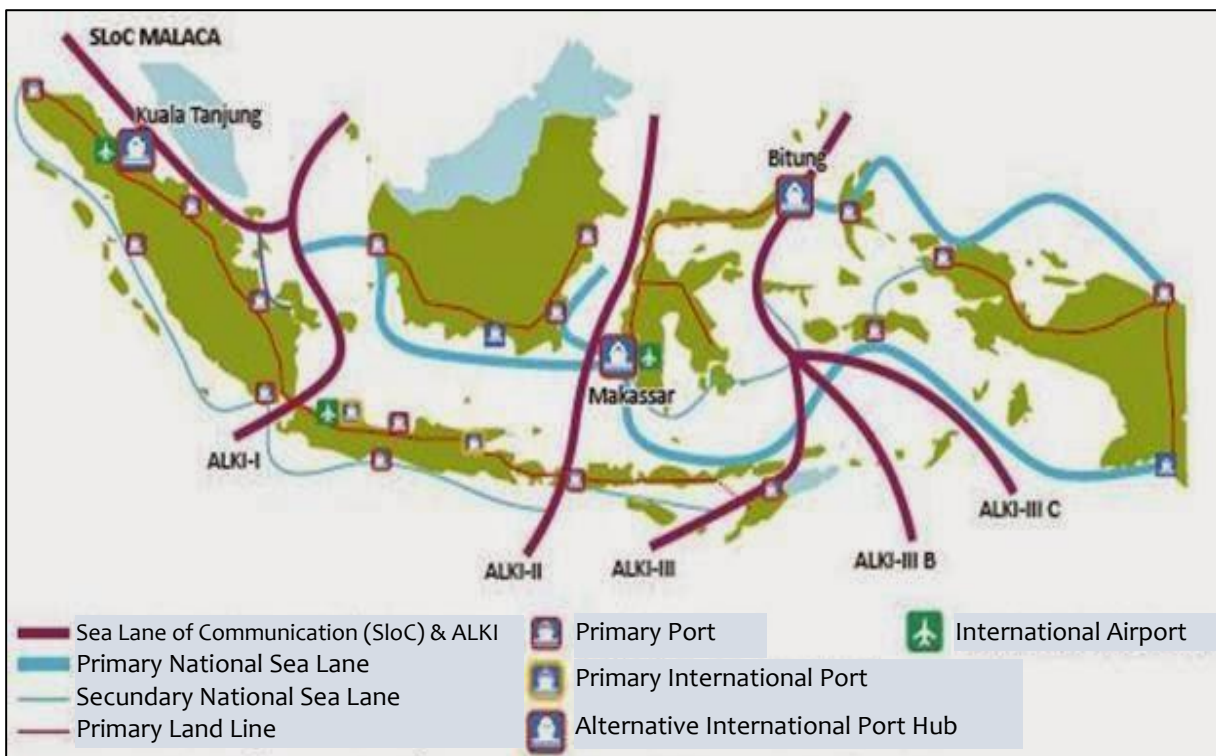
SLoC MALACA

Kuala Tanjung

Bitung

Makassar

ALKI-I

ALKI-II

ALKI-III

ALKI-III B

ALKI-III C

Sea Lane of Communication (SloC) & ALKI
Primary National Sea Lane
Secundary National Sea Lane
Primary Land Line

Primary Port
Primary International Port
Alternative International Port Hub

International Airport